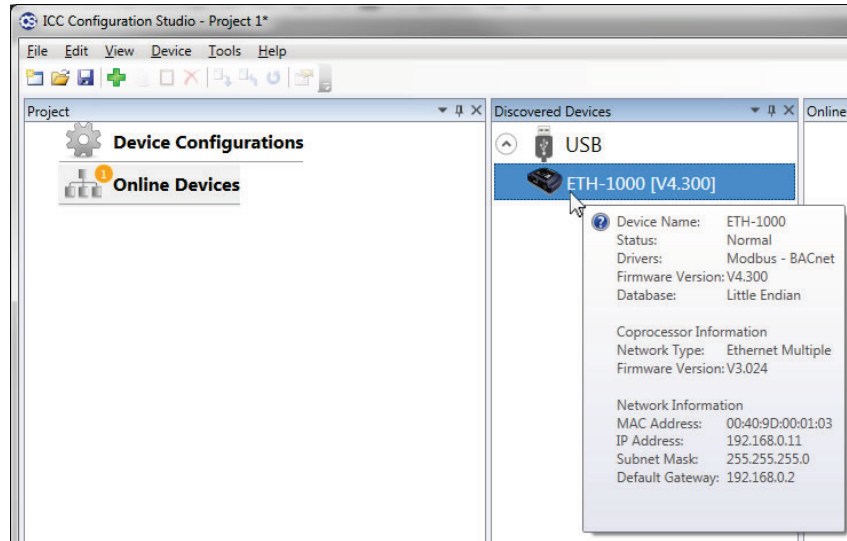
ICC Configuration Studio - Project 1*

File Edit View Device Tools Help

Project

Device Configurations

1

Online Devices

Discovered Devices

USB

ETH-1000 [V4.300]

Online

Device Name: ETH-1000
Status: Normal
Drivers: Modbus - BACnet
Firmware Version: V4.300
Database: Little Endian

Coprocessor Information
Network Type: Ethernet Multiple
Firmware Version: V3.024

Network Information
MAC Address: 00:40:9D:00:01:03
IP Address: 192.168.0.11
Subnet Mask: 255.255.255.0
Default Gateway: 192.168.0.2